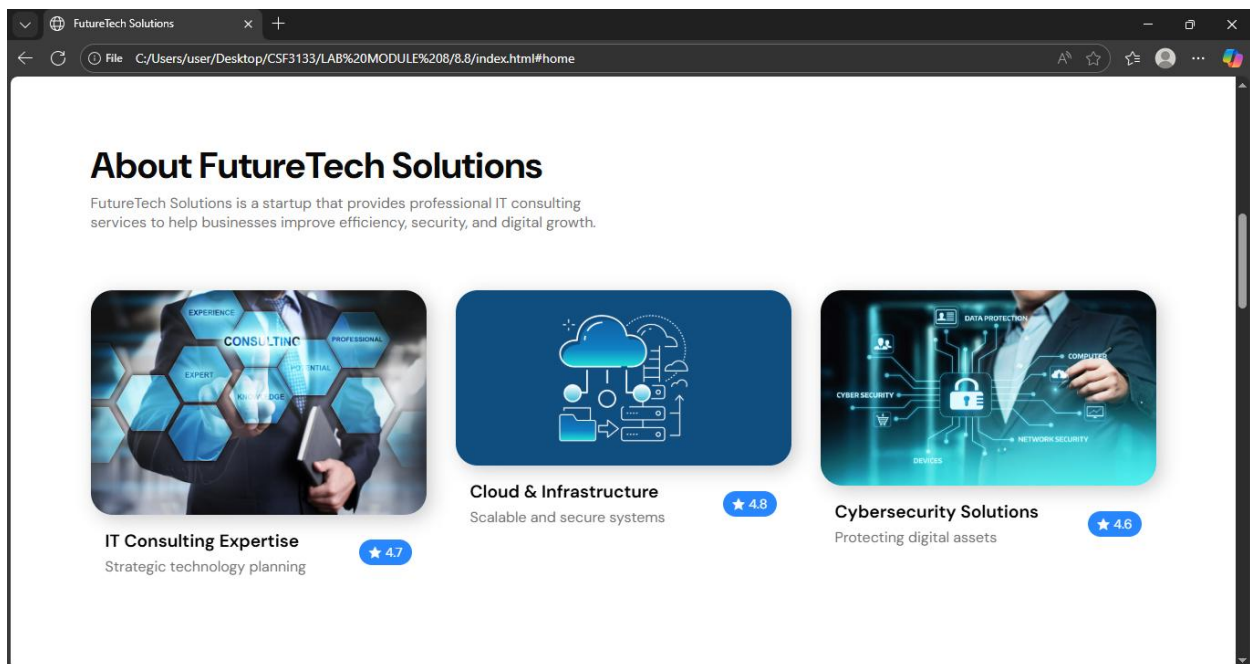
FutureTech Solutions

File C:/Users/user/Desktop/CSF3133/LAB%20MODULE%208/8.8/index.html#home

About FutureTech Solutions

FutureTech Solutions is a startup that provides professional IT consulting services to help businesses improve efficiency, security, and digital growth.

EXPERIENCE
CONSULTING
PROFESSIONAL
EXPERT
POTENTIAL
KNOWLEDGE

IT Consulting Expertise
★ 4.7
Strategic technology planning

Cloud & Infrastructure
★ 4.8
Scalable and secure systems

DATA PROTECTION
COMPUTER
CYBER SECURITY
NETWORK SECURITY
DEVICES

Cybersecurity Solutions
★ 4.6
Protecting digital assets